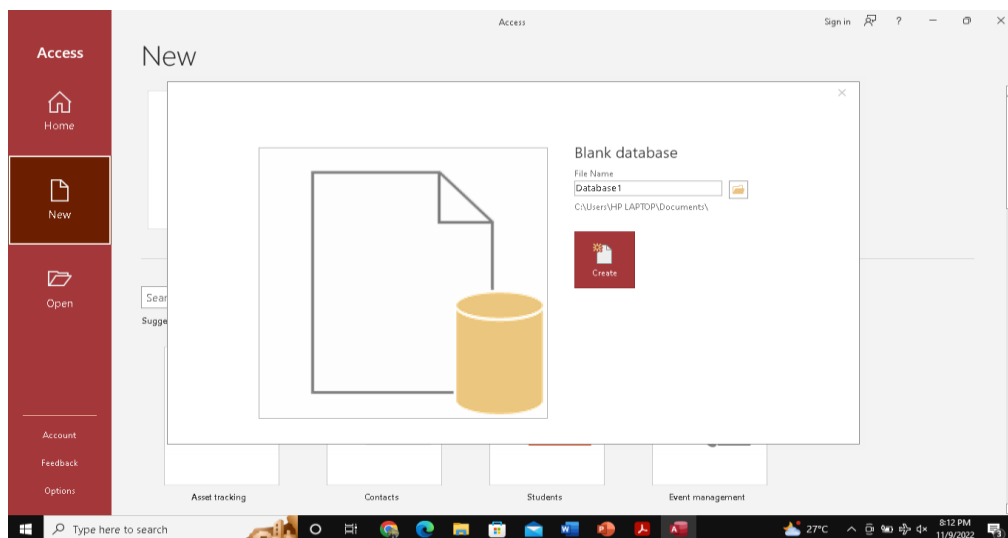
Access

Sign in ?

Access

Home

New

Open

Account

Feedback

Options

New

Sear

Sugge

Blank database

File Name

Database1

C:\Users\HP LAPTOP\Documents\

Create

Asset tracking

Contacts

Students

Event management

Type here to search

27°C

8:12 PM
11/9/2022